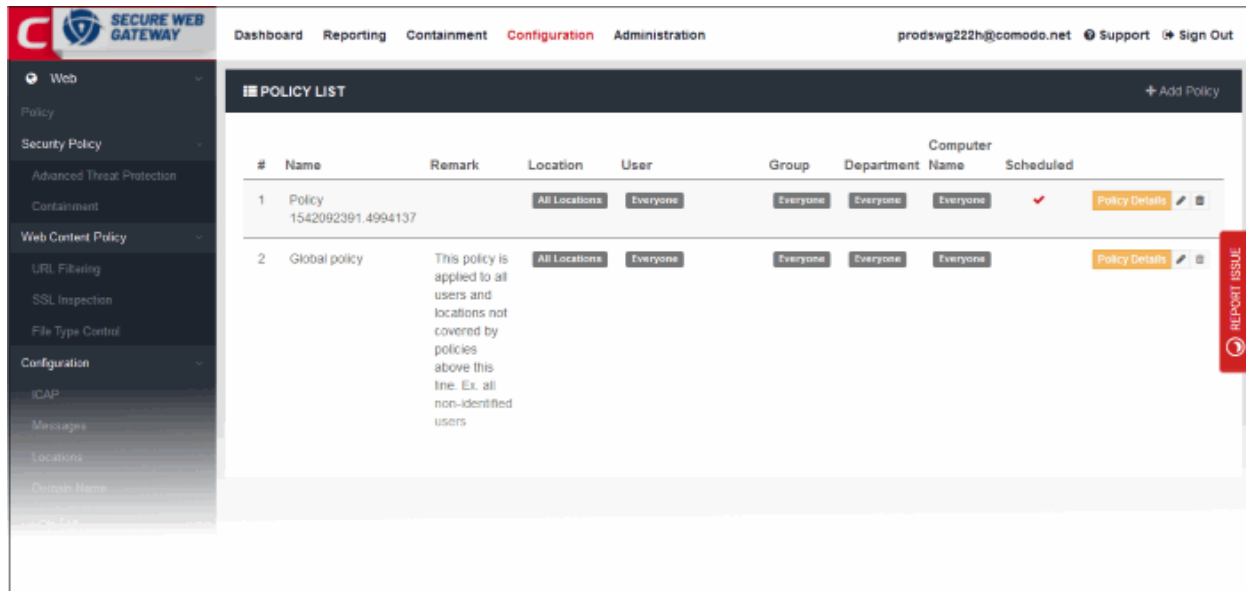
SECURE WEB GATEWAY

Dashboard Reporting Containment Configuration Administration

prodswg222h@comodo.net Support Sign Out

Web
Policy
Security Policy
Advanced Threat Protection
Containment
Web Content Policy
URL Filtering
SSL Inspection
File Type Control
Configuration
ICAP
Messages
Locations
Domain Name

POLICY LIST

+ Add Policy

| # | Name | Remark | Location | User | Group | Department | Computer Name | Scheduled | |
|---|---|---|---|---|---|---|---|---|---|
| 1 | Policy 1542092391.4994137 | | All Locations | Everyone | Everyone | Everyone | Everyone | ✔ | Policy Details |
| 2 | Global policy | This policy is applied to all users and locations not covered by policies above this line. Ex. all non-identified users | All Locations | Everyone | Everyone | Everyone | Everyone | | Policy Details |

REPORT ISSUE